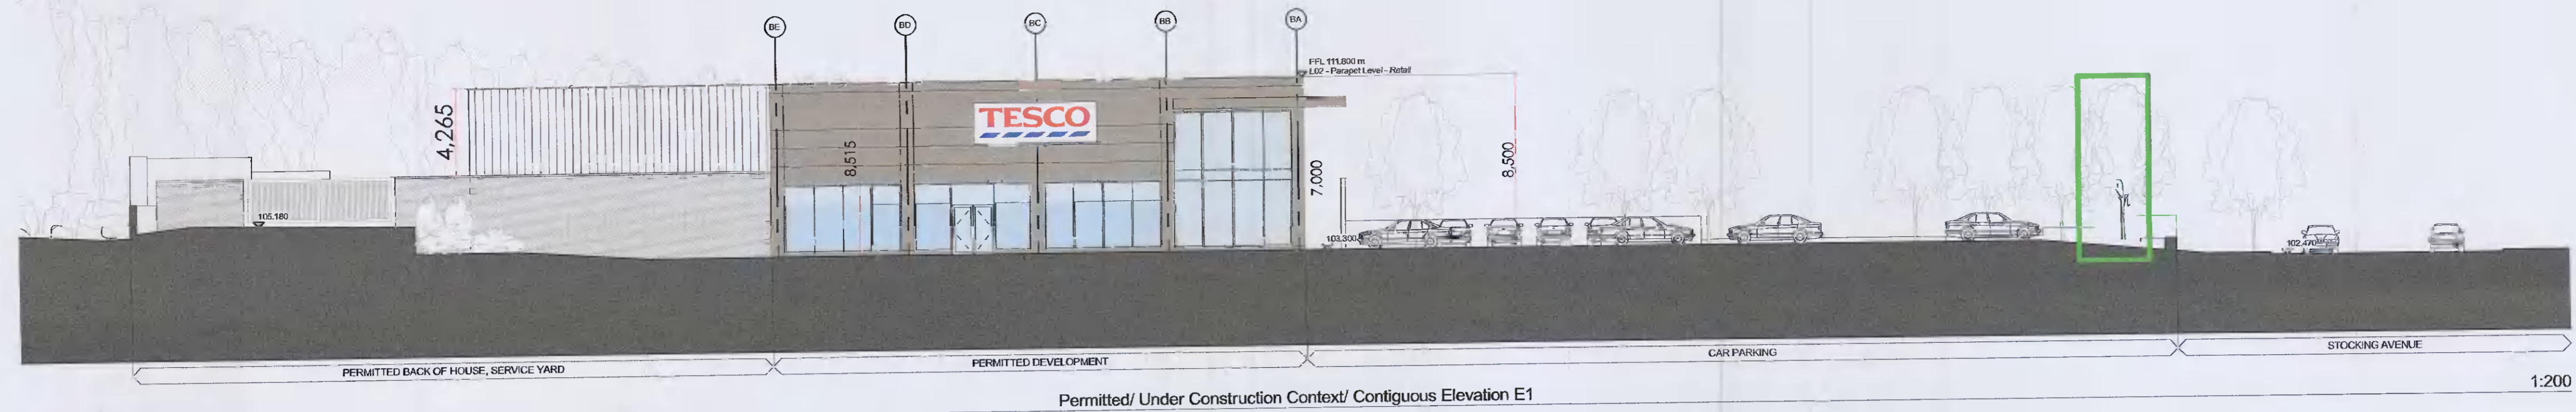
BE
BD
BC
BB
BA

FFL 111.800 m
L02 - Parapet Level - Retail

TESCO

4,265
8,515
7,000
8,500

105.180
103.300
102.470

PERMITTED BACK OF HOUSE, SERVICE YARD
PERMITTED DEVELOPMENT
CAR PARKING
STOCKING AVENUE

Permitted/ Under Construction Context/ Contiguous Elevation E1
1:200